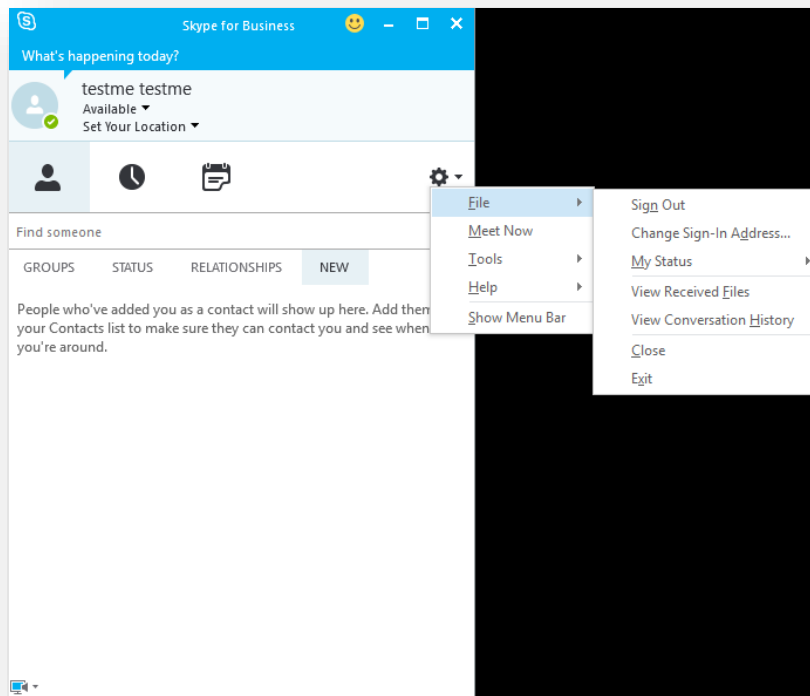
Skype for Business

What's happening today?

testme testme

Available

Set Your Location

Find someone

GROUPS STATUS RELATIONSHIPS NEW

People who've added you as a contact will show up here. Add them your Contacts list to make sure they can contact you and see when you're around.

File

Meet Now

Tools

Help

Show Menu Bar

Sign Out

Change Sign-In Address...

My Status

View Received Files

View Conversation History

Close

Exit